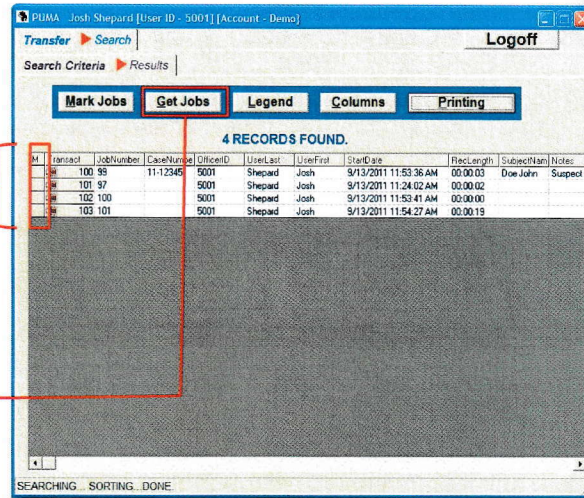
PUMA Josh Shepard [User ID - 5001] [Account - Demo]

Transfer ▶ Search

Logoff

Search Criteria ▶ Results

Mark Jobs Get Jobs Legend Columns Printing

4 RECORDS FOUND.

| M | Transact | JobNumber | CaseNumbe | OfficerID | UserLast | UserFirst | StartDate | RecLength | SubjectNam | Notes |
|---|---|---|---|---|---|---|---|---|---|---|
| | 100 | 99 | 11-12345 | 5001 | Shepard | Josh | 9/13/2011 11:53:36 AM | 00:00:03 | Doe John | Suspect |
| | 101 | 97 | | 5001 | Shepard | Josh | 9/13/2011 11:24:02 AM | 00:00:02 | | |
| | 102 | 100 | | 5001 | Shepard | Josh | 9/13/2011 11:53:41 AM | 00:00:00 | | |
| | 103 | 101 | | 5001 | Shepard | Josh | 9/13/2011 11:54:27 AM | 00:00:19 | | |

SEARCHING...SORTING...DONE.